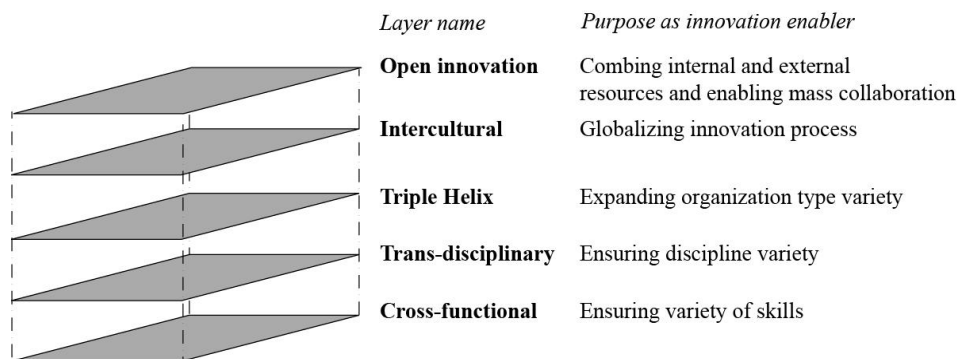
| Layer name | Purpose as innovation enabler |
|---|---|
| **Open innovation** | Combing internal and external resources and enabling mass collaboration |
| **Intercultural** | Globalizing innovation process |
| **Triple Helix** | Expanding organization type variety |
| **Trans-disciplinary** | Ensuring discipline variety |
| **Cross-functional** | Ensuring variety of skills |